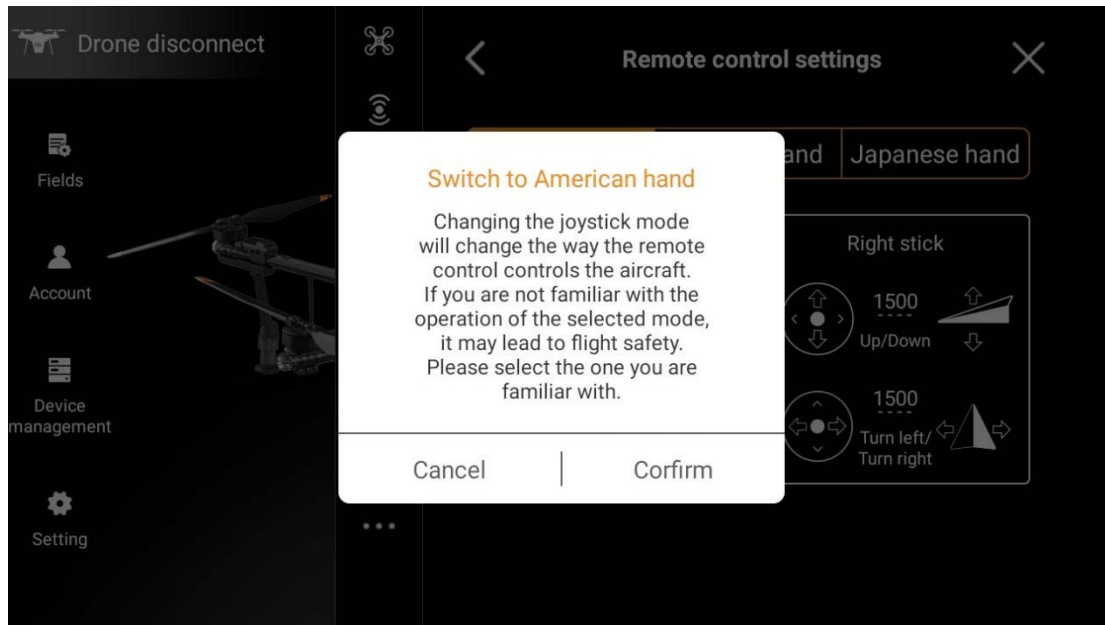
Drone disconnect

Fields

Account

Device management

Setting

Remote control settings

and

Japanese hand

Right stick

1500

Up/Down

1500

Turn left/ Turn right

Switch to American hand

Changing the joystick mode will change the way the remote control controls the aircraft. If you are not familiar with the operation of the selected mode, it may lead to flight safety. Please select the one you are familiar with.

Cancel

Corfirm